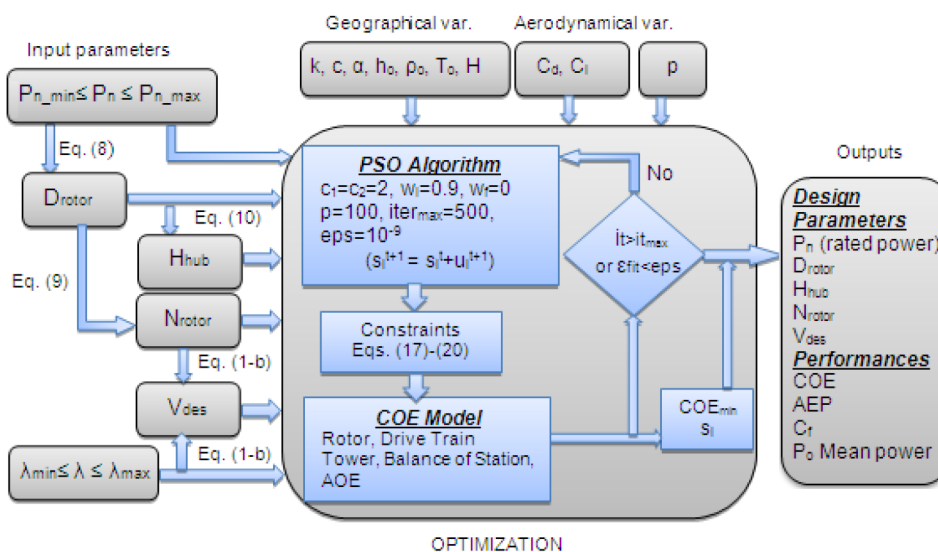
Geographical var.

Aerodynamical var.

Input parameters

$P_{n\_min} \leq P_n \leq P_{n\_max}$

$k, c, \alpha, h_0, \rho_0, T_0, H$

$C_d, C_l$

p

Eq. (8)

$D_{rotor}$

Eq. (10)

$H_{hub}$

Eq. (9)

$N_{rotor}$

Eq. (1-b)

$V_{des}$

Eq. (1-b)

$\lambda_{min} \leq \lambda \leq \lambda_{max}$

PSO Algorithm

$c_1=c_2=2$, $w_i=0.9$, $w_f=0$

p=100, $iter_{max}$=500,

eps=$10^{-9}$

$(s_i^{t+1} = s_i^t + u_i^{t+1})$

No

$it>it_{max}$ or $\varepsilon_{fit}<eps$

Constraints

Eqs. (17)-(20)

COE Model

Rotor, Drive Train

Tower, Balance of Station,

AOE

$COE_{min}$

$s_i$

Outputs

Design Parameters

$P_n$ (rated power)

$D_{rotor}$

$H_{hub}$

$N_{rotor}$

$V_{des}$

Performances

COE

AEP

$C_f$

$P_0$ Mean power

OPTIMIZATION